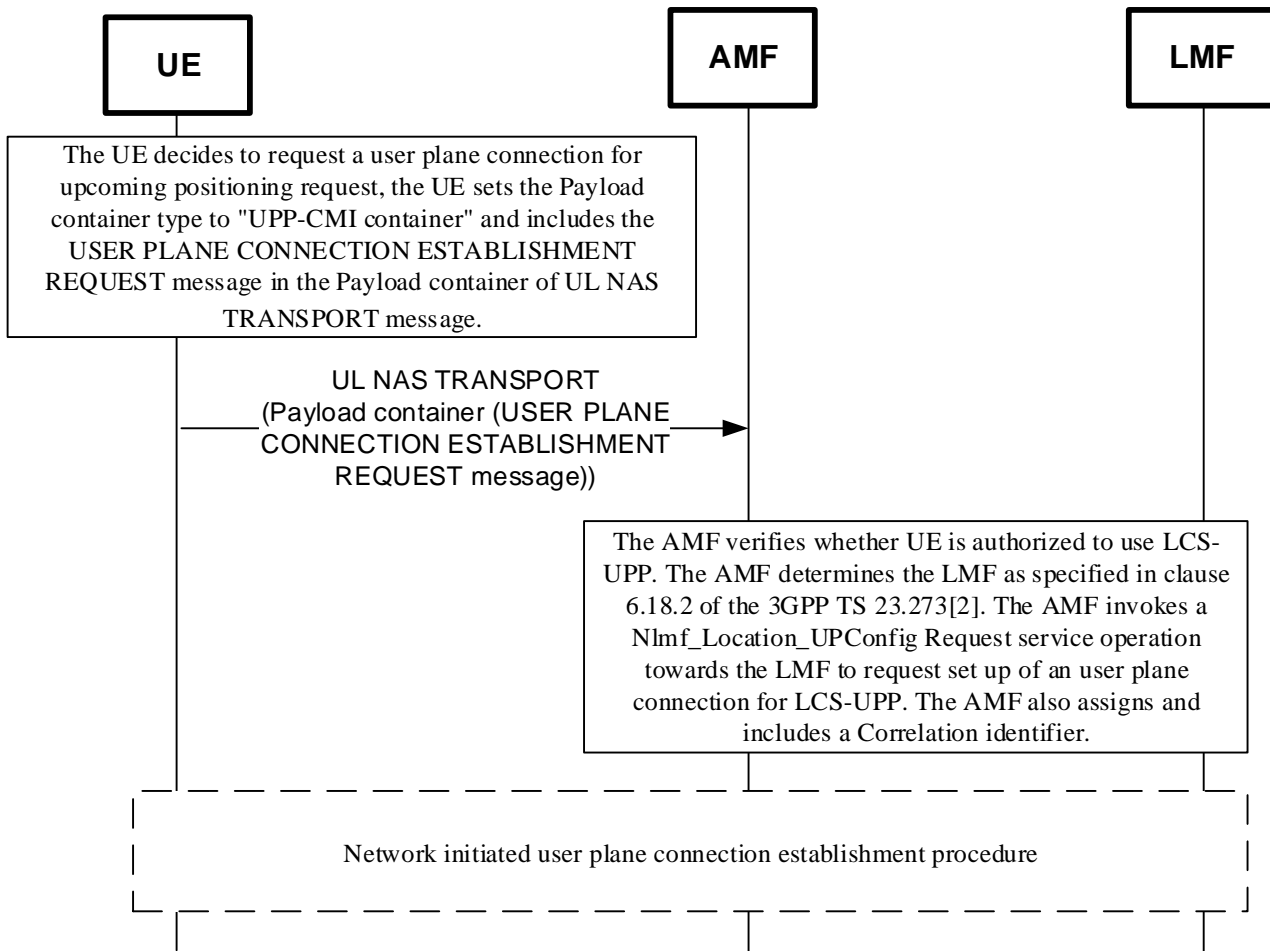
UE

AMF

LMF

The UE decides to request a user plane connection for upcoming positioning request, the UE sets the Payload container type to "UPP-CMI container" and includes the USER PLANE CONNECTION ESTABLISHMENT REQUEST message in the Payload container of UL NAS TRANSPORT message.

UL NAS TRANSPORT (Payload container (USER PLANE CONNECTION ESTABLISHMENT REQUEST message))

The AMF verifies whether UE is authorized to use LCS-UPP. The AMF determines the LMF as specified in clause 6.18.2 of the 3GPP TS 23.273[2]. The AMF invokes a Nlmf_Location_UPConfig Request service operation towards the LMF to request set up of an user plane connection for LCS-UPP. The AMF also assigns and includes a Correlation identifier.

Network initiated user plane connection establishment procedure